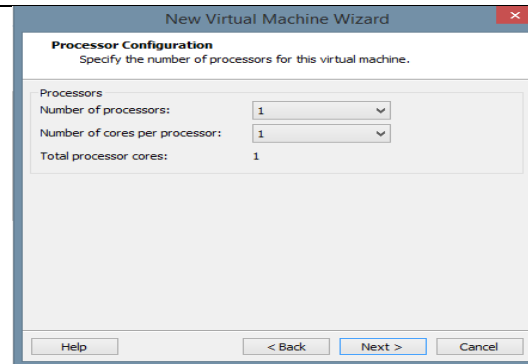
New Virtual Machine Wizard

Processor Configuration

Specify the number of processors for this virtual machine.

Processors

Number of processors: 1

Number of cores per processor: 1

Total processor cores: 1

Help

< Back

Next >

Cancel